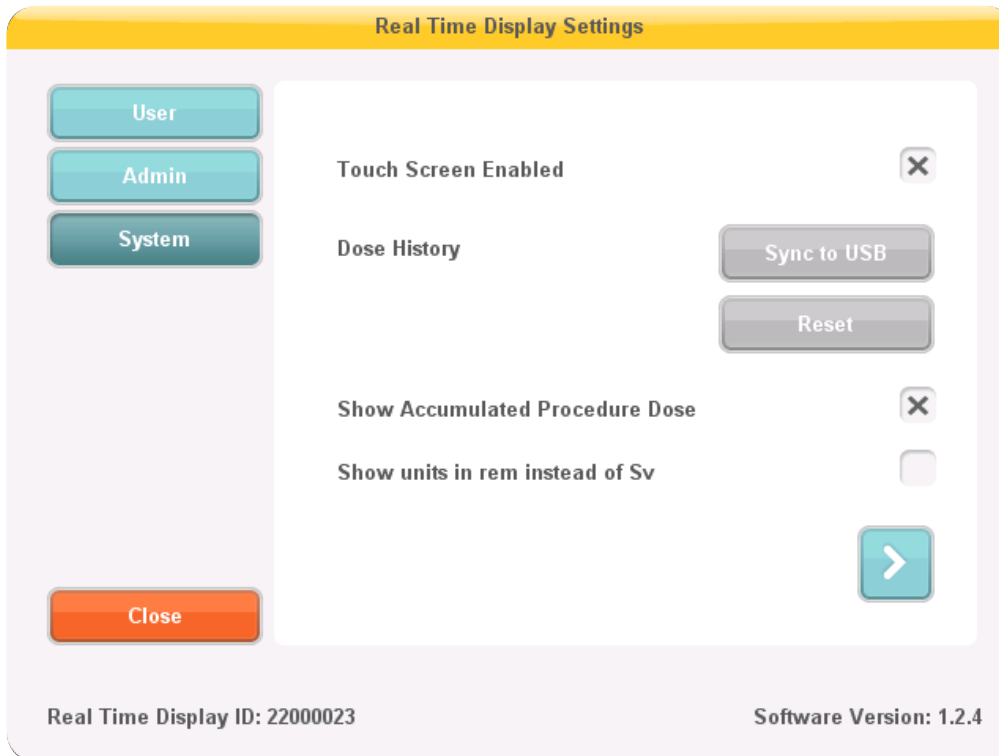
Real Time Display Settings

User

Admin

System

Touch Screen Enabled

Dose History

Sync to USB

Reset

Show Accumulated Procedure Dose

Show units in rem instead of Sv

Close

Real Time Display ID: 22000023

Software Version: 1.2.4